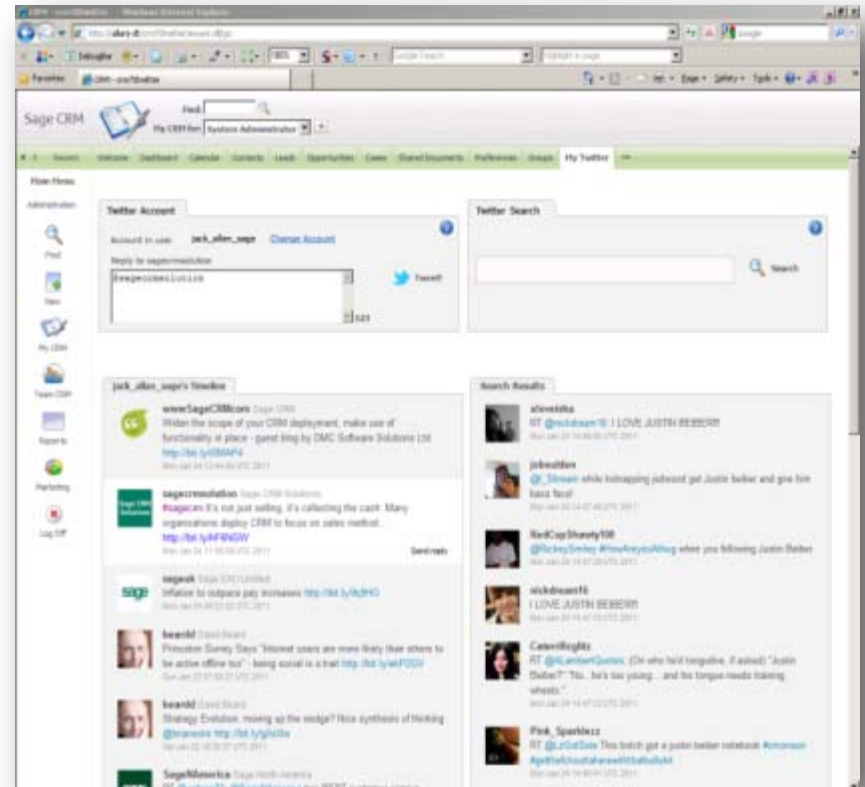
CRM - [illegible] - Windows Internet Explorer

Favorites | CRM - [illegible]

Sage CRM

Find:

My CRM for: System Administrator

Recent | Welcome | Dashboard | Calendar | Contacts | Leads | Opportunities | Cases | Shared Documents | Preferences | Groups | My Twitter

Hide Menu

Administration

Find

New

My CRM

Team CRM

Reports

Marketing

Log Off

Twitter Account

Account in use: jack_allen_sage Change Account

Reply to sagecrmsolution

@sagecrmsolution

Tweet!

Twitter Search

Search

jack_allen_sage's Timeline

wwwSageCRMcom Sage CRM
Widen the scope of your CRM deployment, make use of functionality in place - guest blog by DMC Software Solutions Ltd http://bit.ly/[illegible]
Mon Jan 24 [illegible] UTC 2011

sagecrmsolution Sage CRM Solutions
#sagecrm It's not just selling, it's collecting the cash. Many organisations deploy CRM to focus on sales method...
http://bit.ly/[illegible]
Mon Jan 24 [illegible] UTC 2011
Send reply

sageuk Sage (UK) Limited
Inflation to outpace pay increases http://bit.ly/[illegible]
Mon Jan 24 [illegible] UTC 2011

beardd David Beard
Princeton Survey Says "Internet users are more likely than others to be active offline too" - being social is a trait http://bit.ly/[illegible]
Sun Jan 23 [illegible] UTC 2011

beardd David Beard
Strategy Evolution, moving up the wedge? Nice synthesis of thinking @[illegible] http://bit.ly/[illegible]
Sun Jan 23 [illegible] UTC 2011

SageNAmerica Sage North America
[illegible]

Search Results

alovesika
RT @nickdream16: I LOVE JUSTIN BIEBER!!!
Mon Jan 24 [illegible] UTC 2011

jobeulden
@_Stream while listening julesoid got Justin bieber and give him kass face!
Mon Jan 24 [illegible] UTC 2011

RedCupShawty100
@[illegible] #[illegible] when you following Justin Bieber
Mon Jan 24 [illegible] UTC 2011

nickdream16
I LOVE JUSTIN BIEBER!!!
Mon Jan 24 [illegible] UTC 2011

CatesHeights
RT @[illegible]: (On who he'd tongue-tie, if asked) "Justin Bieber?" "No.. he's too young... and his tongue needs training wheels."
Mon Jan 24 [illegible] UTC 2011

Pink_Sparklezz
RT @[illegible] This bitch got a justin beiber notebook #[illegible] #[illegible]
Mon Jan 24 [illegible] UTC 2011